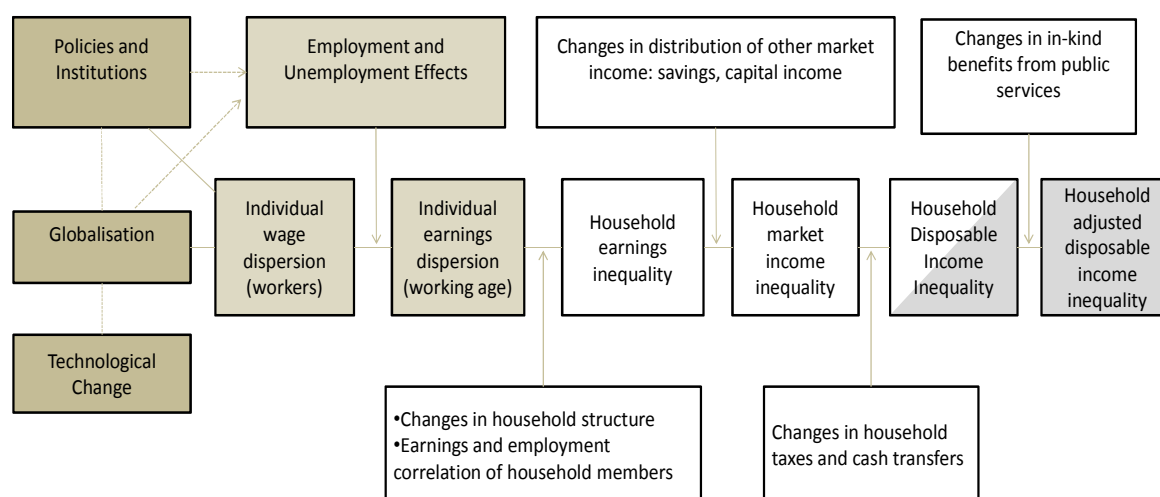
Policies and Institutions

Employment and Unemployment Effects

Changes in distribution of other market income: savings, capital income

Changes in in-kind benefits from public services

Globalisation

Individual wage dispersion (workers)

Individual earnings dispersion (working age)

Household earnings inequality

Household market income inequality

Household Disposable Income Inequality

Household adjusted disposable income inequality

Technological Change

•Changes in household structure
•Earnings and employment correlation of household members

Changes in household taxes and cash transfers